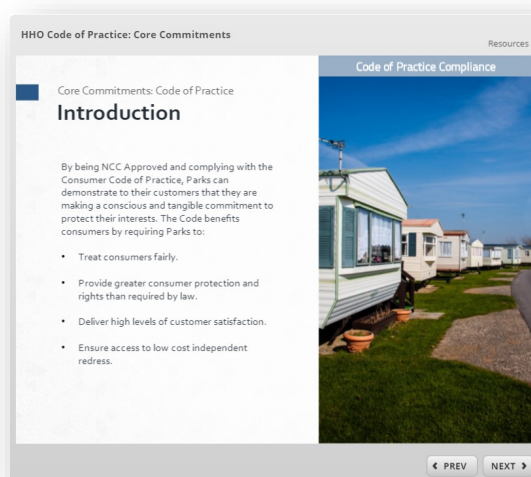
HHO Code of Practice: Core Commitments

Resources

Code of Practice Compliance

Core Commitments: Code of Practice

Introduction

By being NCC Approved and complying with the Consumer Code of Practice, Parks can demonstrate to their customers that they are making a conscious and tangible commitment to protect their interests. The Code benefits consumers by requiring Parks to:

• Treat consumers fairly.

• Provide greater consumer protection and rights than required by law.

• Deliver high levels of customer satisfaction.

• Ensure access to low cost independent redress.

PREV

NEXT